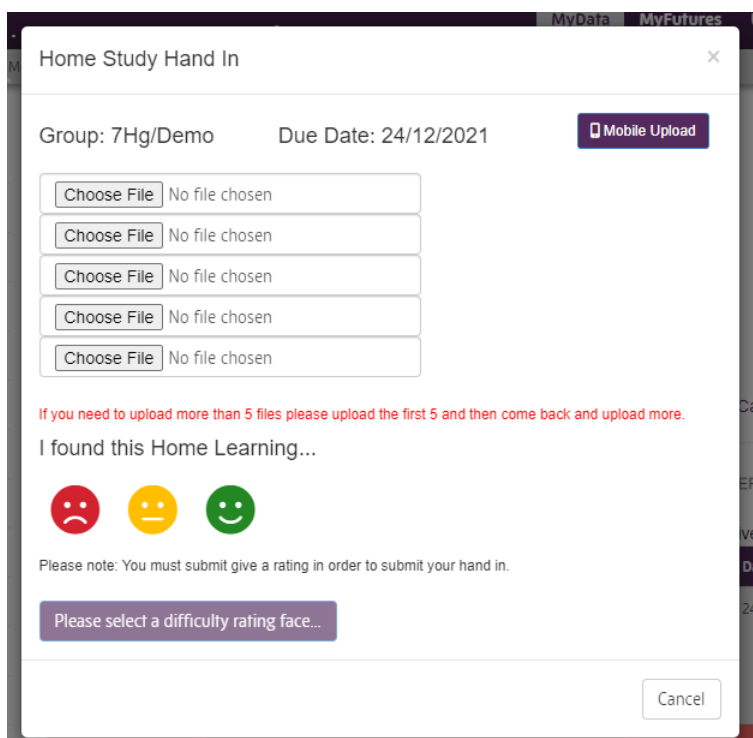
MyData MyFutures

Home Study Hand In ×

Group: 7Hg/Demo Due Date: 24/12/2021

Mobile Upload

Choose File No file chosen
Choose File No file chosen
Choose File No file chosen
Choose File No file chosen
Choose File No file chosen

If you need to upload more than 5 files please upload the first 5 and then come back and upload more.

I found this Home Learning...

Please note: You must submit give a rating in order to submit your hand in.

Please select a difficulty rating face...

Cancel